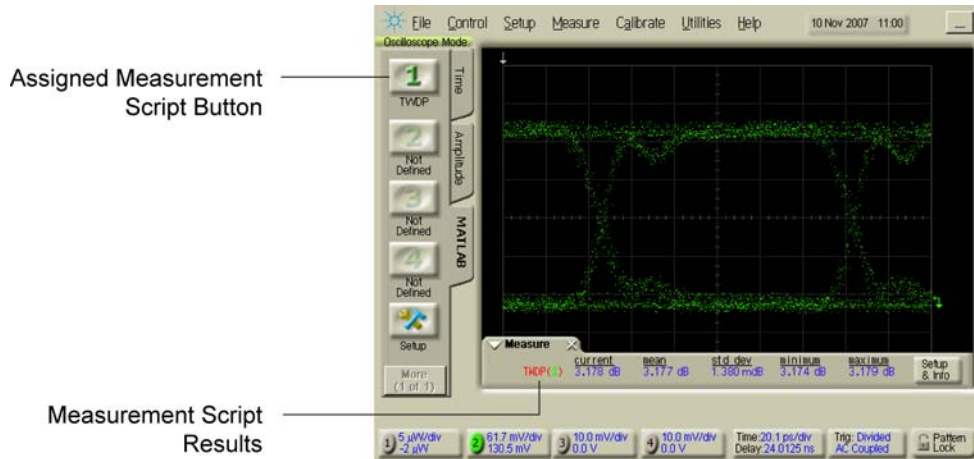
Assigned Measurement Script Button

Measurement Script Results

File Control Setup Measure Calibrate Utilities Help 10 Nov 2007 11:00

Oscilloscope Mode

1 TWDP

2 Not Defined

3 Not Defined

4 Not Defined

Setup

More (1 of 1)

Time

Amplitude

MATLAB

Measure

| | current | mean | std dev | minimum | maximum |
|---|---|---|---|---|---|
| TWDP(1) | 3.178 dB | 3.177 dB | 1.380 mdB | 3.174 dB | 3.179 dB |

Setup & Info

1 5 µW/div -2 µW

2 61.7 mV/div 130.5 mV

3 10.0 mV/div 0.0 V

4 10.0 mV/div 0.0 V

Time:20.1 ps/div Delay:24.0125 ns

Trig: Divided AC Coupled

Pattern Lock